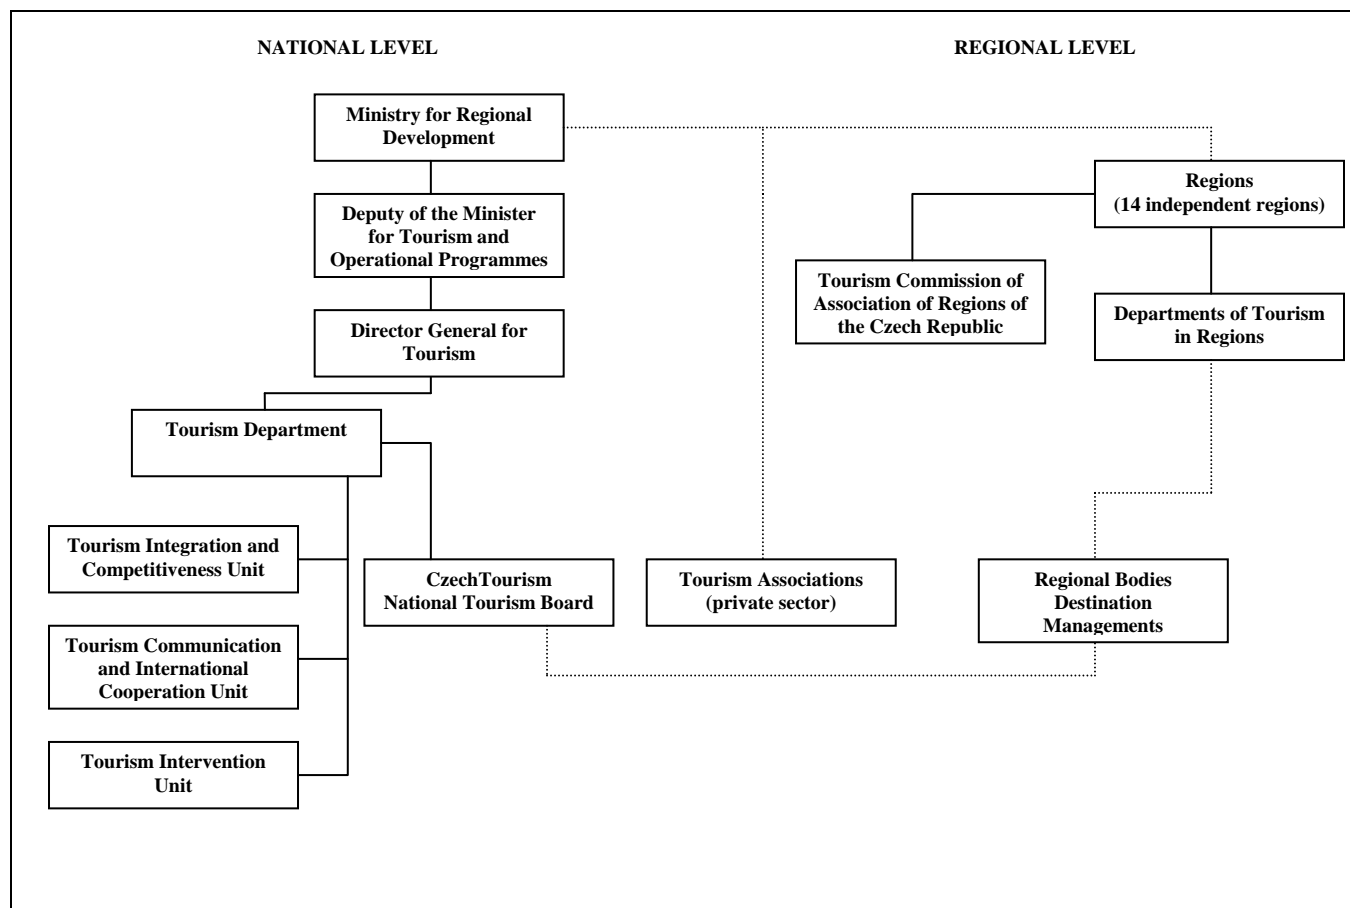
NATIONAL LEVEL

REGIONAL LEVEL

Ministry for Regional Development

Deputy of the Minister for Tourism and Operational Programmes

Director General for Tourism

Tourism Department

Tourism Integration and Competitiveness Unit

Tourism Communication and International Cooperation Unit

Tourism Intervention Unit

CzechTourism National Tourism Board

Regions (14 independent regions)

Tourism Commission of Association of Regions of the Czech Republic

Departments of Tourism in Regions

Tourism Associations (private sector)

Regional Bodies Destination Managements